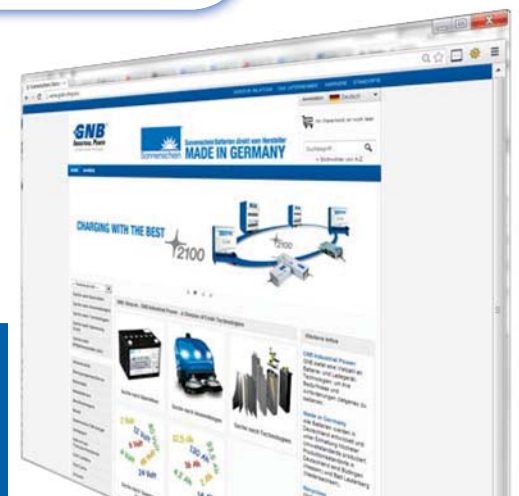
GNB
INDUSTRIAL POWER

Sonnenschein-Batterien direkt vom Hersteller
MADE IN GERMANY

Sonnenschein

Deutsch

CHARGING WITH THE BEST

2100

2100

12 Volt

24 Volt

12,5 Ah

GNB Industrial Power
Made in Germany